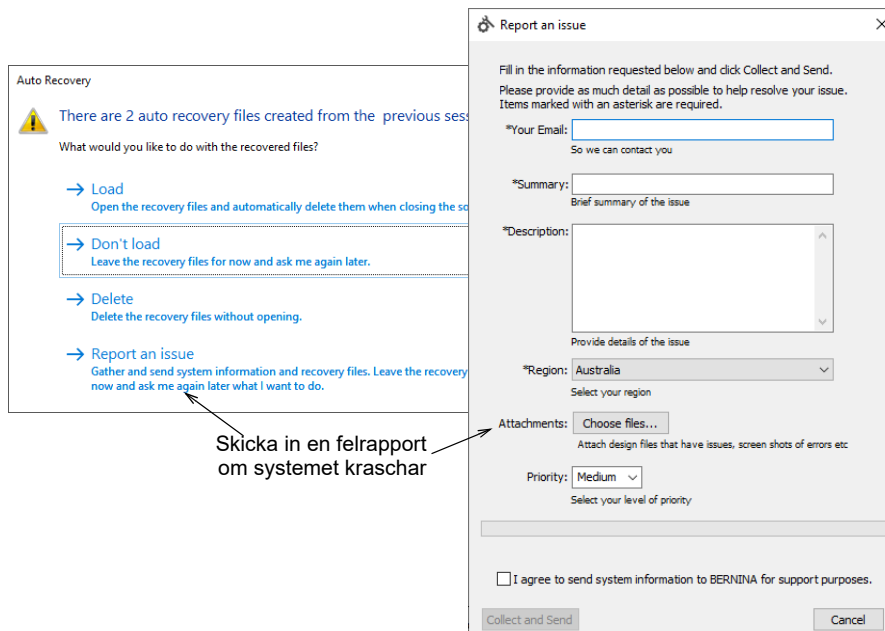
Auto Recovery

There are 2 auto recovery files created from the previous sess

What would you like to do with the recovered files?

→ Load
Open the recovery files and automatically delete them when closing the so

→ Don't load
Leave the recovery files for now and ask me again later.

→ Delete
Delete the recovery files without opening.

→ Report an issue
Gather and send system information and recovery files. Leave the recovery now and ask me again later what I want to do.

Skicka in en felrapport om systemet kraschar

Report an issue

Fill in the information requested below and click Collect and Send.

Please provide as much detail as possible to help resolve your issue. Items marked with an asterisk are required.

*Your Email:
So we can contact you

*Summary:
Brief summary of the issue

*Description:
Provide details of the issue

*Region: Australia
Select your region

Attachments: Choose files...
Attach design files that have issues, screen shots of errors etc

Priority: Medium
Select your level of priority

I agree to send system information to BERNINA for support purposes.

Collect and Send

Cancel